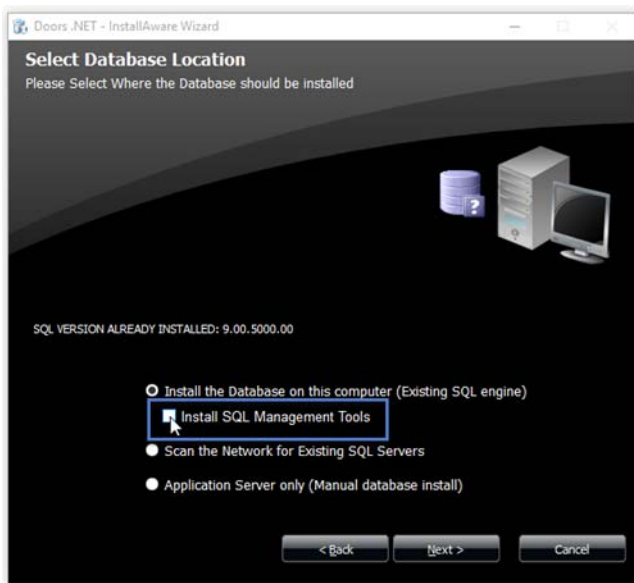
Doors .NET - InstallAware Wizard

Select Database Location
Please Select Where the Database should be installed

SQL VERSION ALREADY INSTALLED: 9.00.5000.00

Install the Database on this computer (Existing SQL engine)
Install SQL Management Tools
Scan the Network for Existing SQL Servers
Application Server only (Manual database install)

< Back
Next >
Cancel